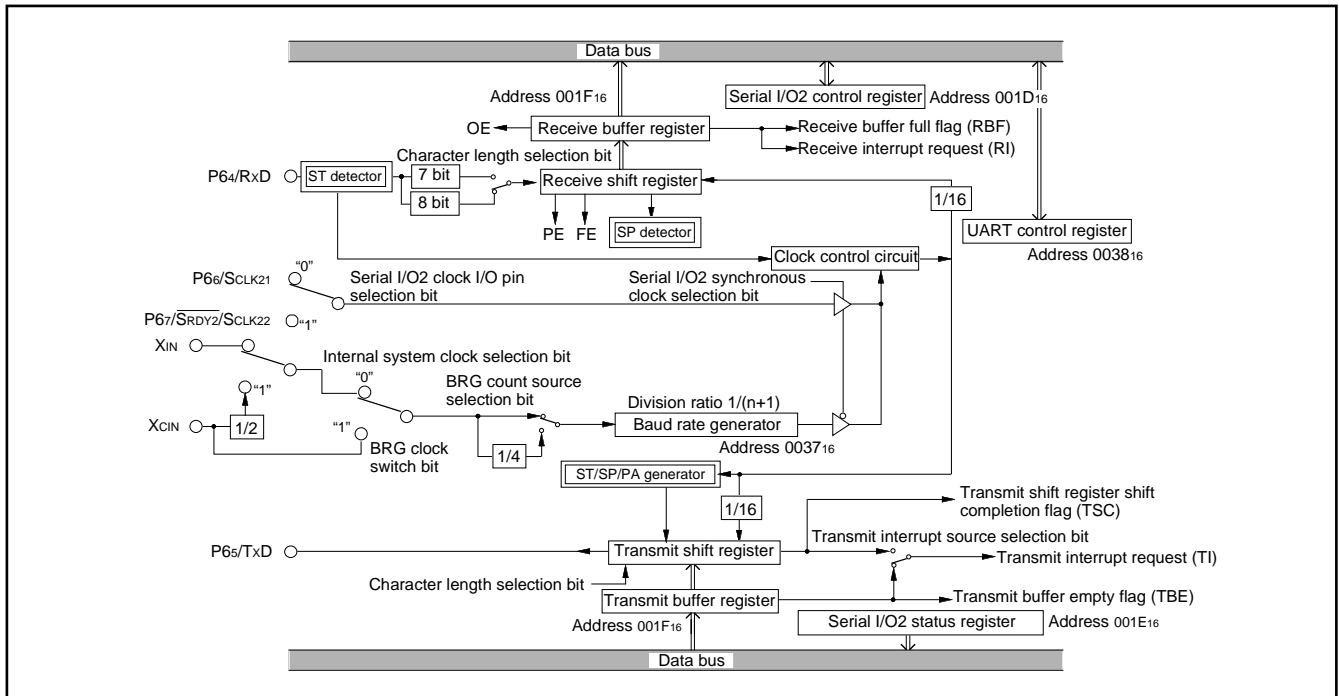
Data bus

Address 001F$_{16}$

Serial I/O2 control register

Address 001D$_{16}$

OE

Receive buffer register

Receive buffer full flag (RBF)

Receive interrupt request (RI)

Character length selection bit

P6$_4$/RxD

ST detector

7 bit

8 bit

Receive shift register

1/16

PE

FE

SP detector

UART control register

Address 0038$_{16}$

Clock control circuit

P6$_6$/S$_{CLK21}$

"0"

Serial I/O2 clock I/O pin selection bit

Serial I/O2 synchronous clock selection bit

P6$_7$/$\overline{S_{RDY2}}$/S$_{CLK22}$

"1"

X$_{IN}$

Internal system clock selection bit

"0"

"1"

BRG count source selection bit

Division ratio 1/(n+1)

X$_{CIN}$

1/2

"1"

Baud rate generator

BRG clock switch bit

1/4

Address 0037$_{16}$

ST/SP/PA generator

Transmit shift register shift completion flag (TSC)

1/16

Transmit interrupt source selection bit

P6$_5$/TxD

Transmit shift register

Transmit interrupt request (TI)

Character length selection bit

Transmit buffer register

Transmit buffer empty flag (TBE)

Address 001F$_{16}$

Serial I/O2 status register

Address 001E$_{16}$

Data bus